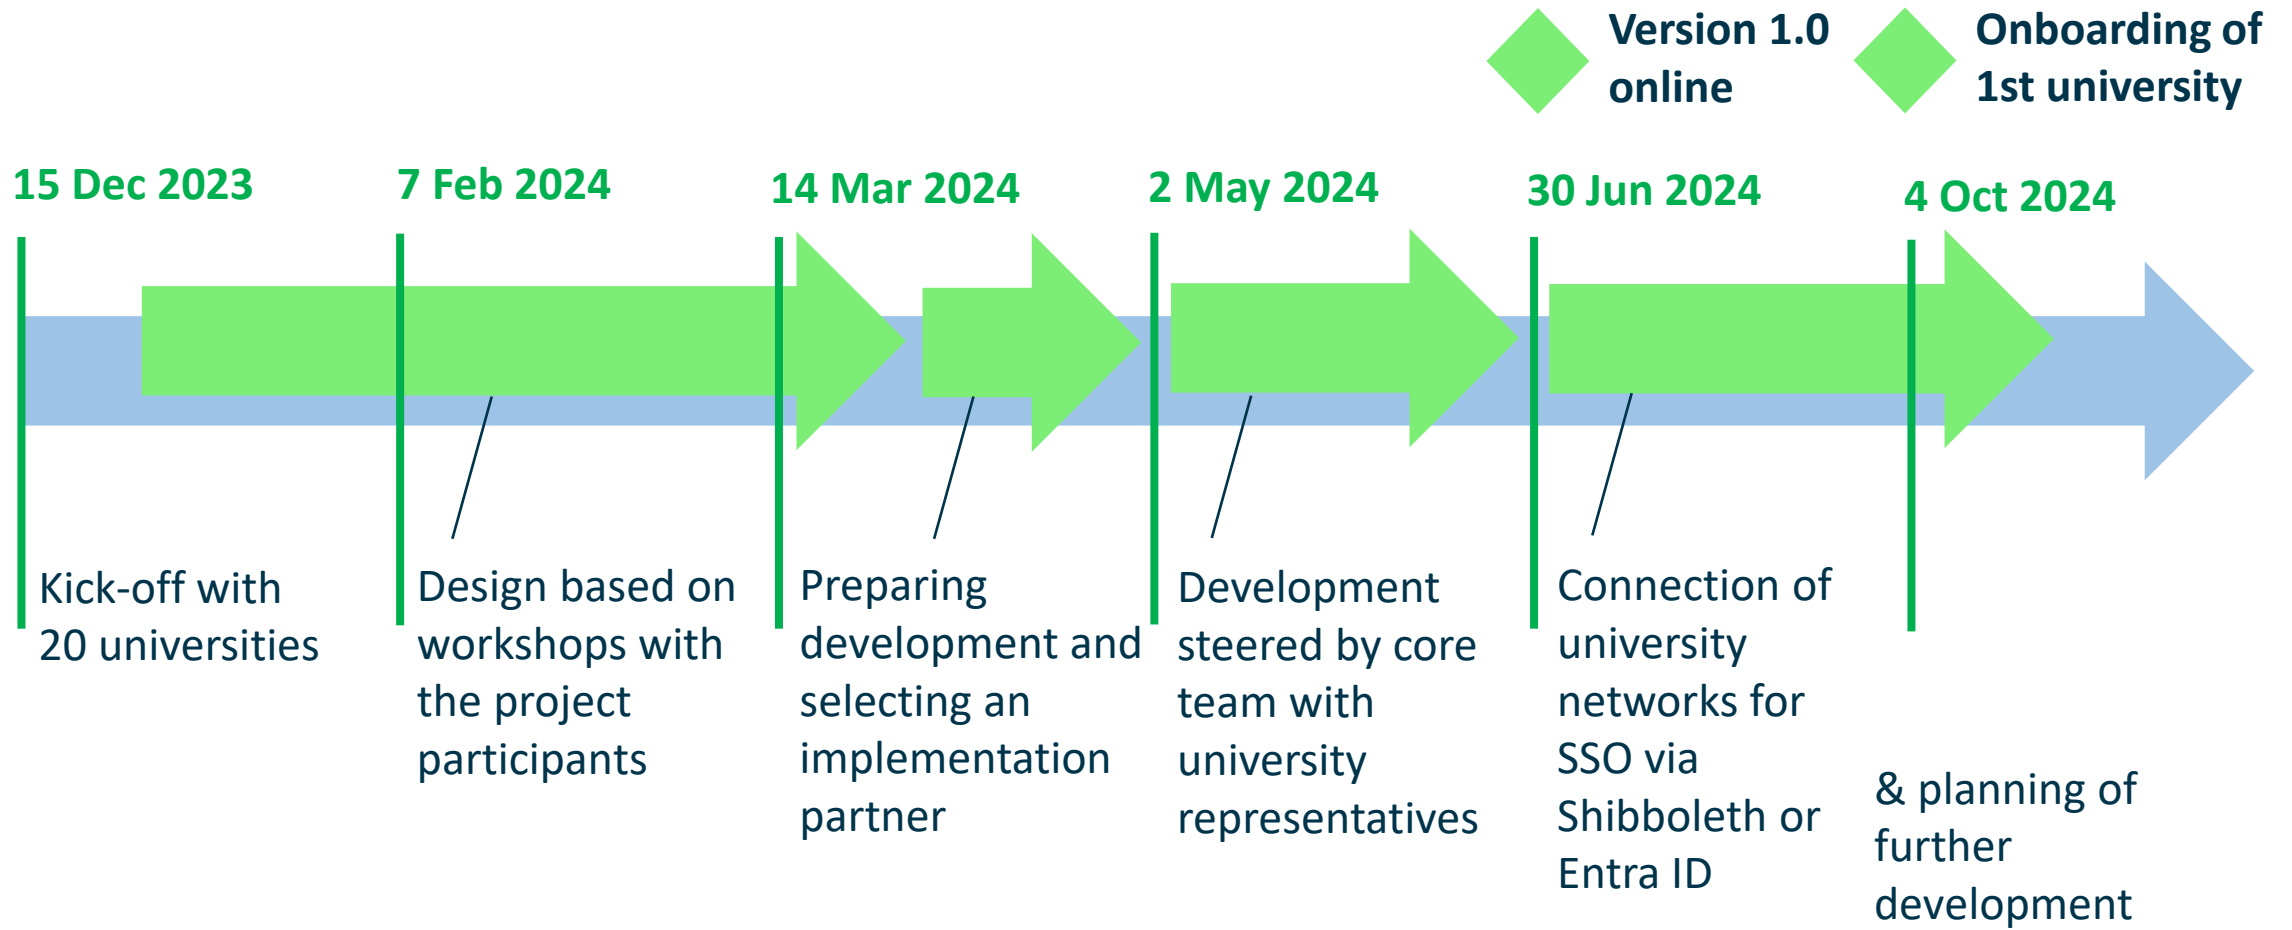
Version 1.0 online

Onboarding of 1st university

15 Dec 2023

7 Feb 2024

14 Mar 2024

2 May 2024

30 Jun 2024

4 Oct 2024

Kick-off with 20 universities

Design based on workshops with the project participants

Preparing development and selecting an implementation partner

Development steered by core team with university representatives

Connection of university networks for SSO via Shibboleth or Entra ID

& planning of further development